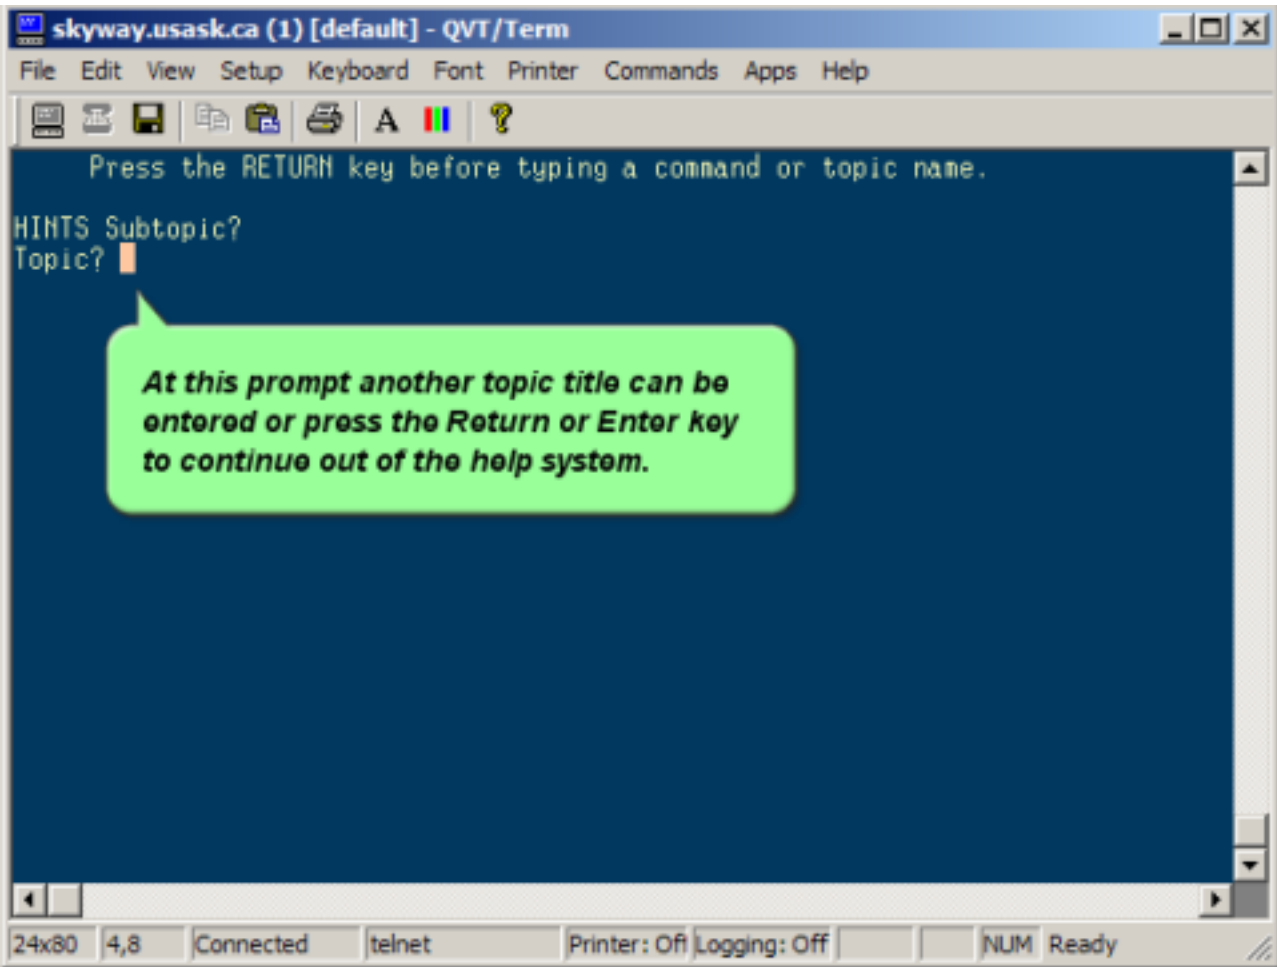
skyway.usask.ca (1) [default] - QVT/Term

File Edit View Setup Keyboard Font Printer Commands Apps Help

A

Press the RETURN key before typing a command or topic name.

HINTS Subtopic?
Topic?

At this prompt another topic title can be entered or press the Return or Enter key to continue out of the help system.

24x80 4,8 Connected telnet Printer: Off Logging: Off NUM Ready